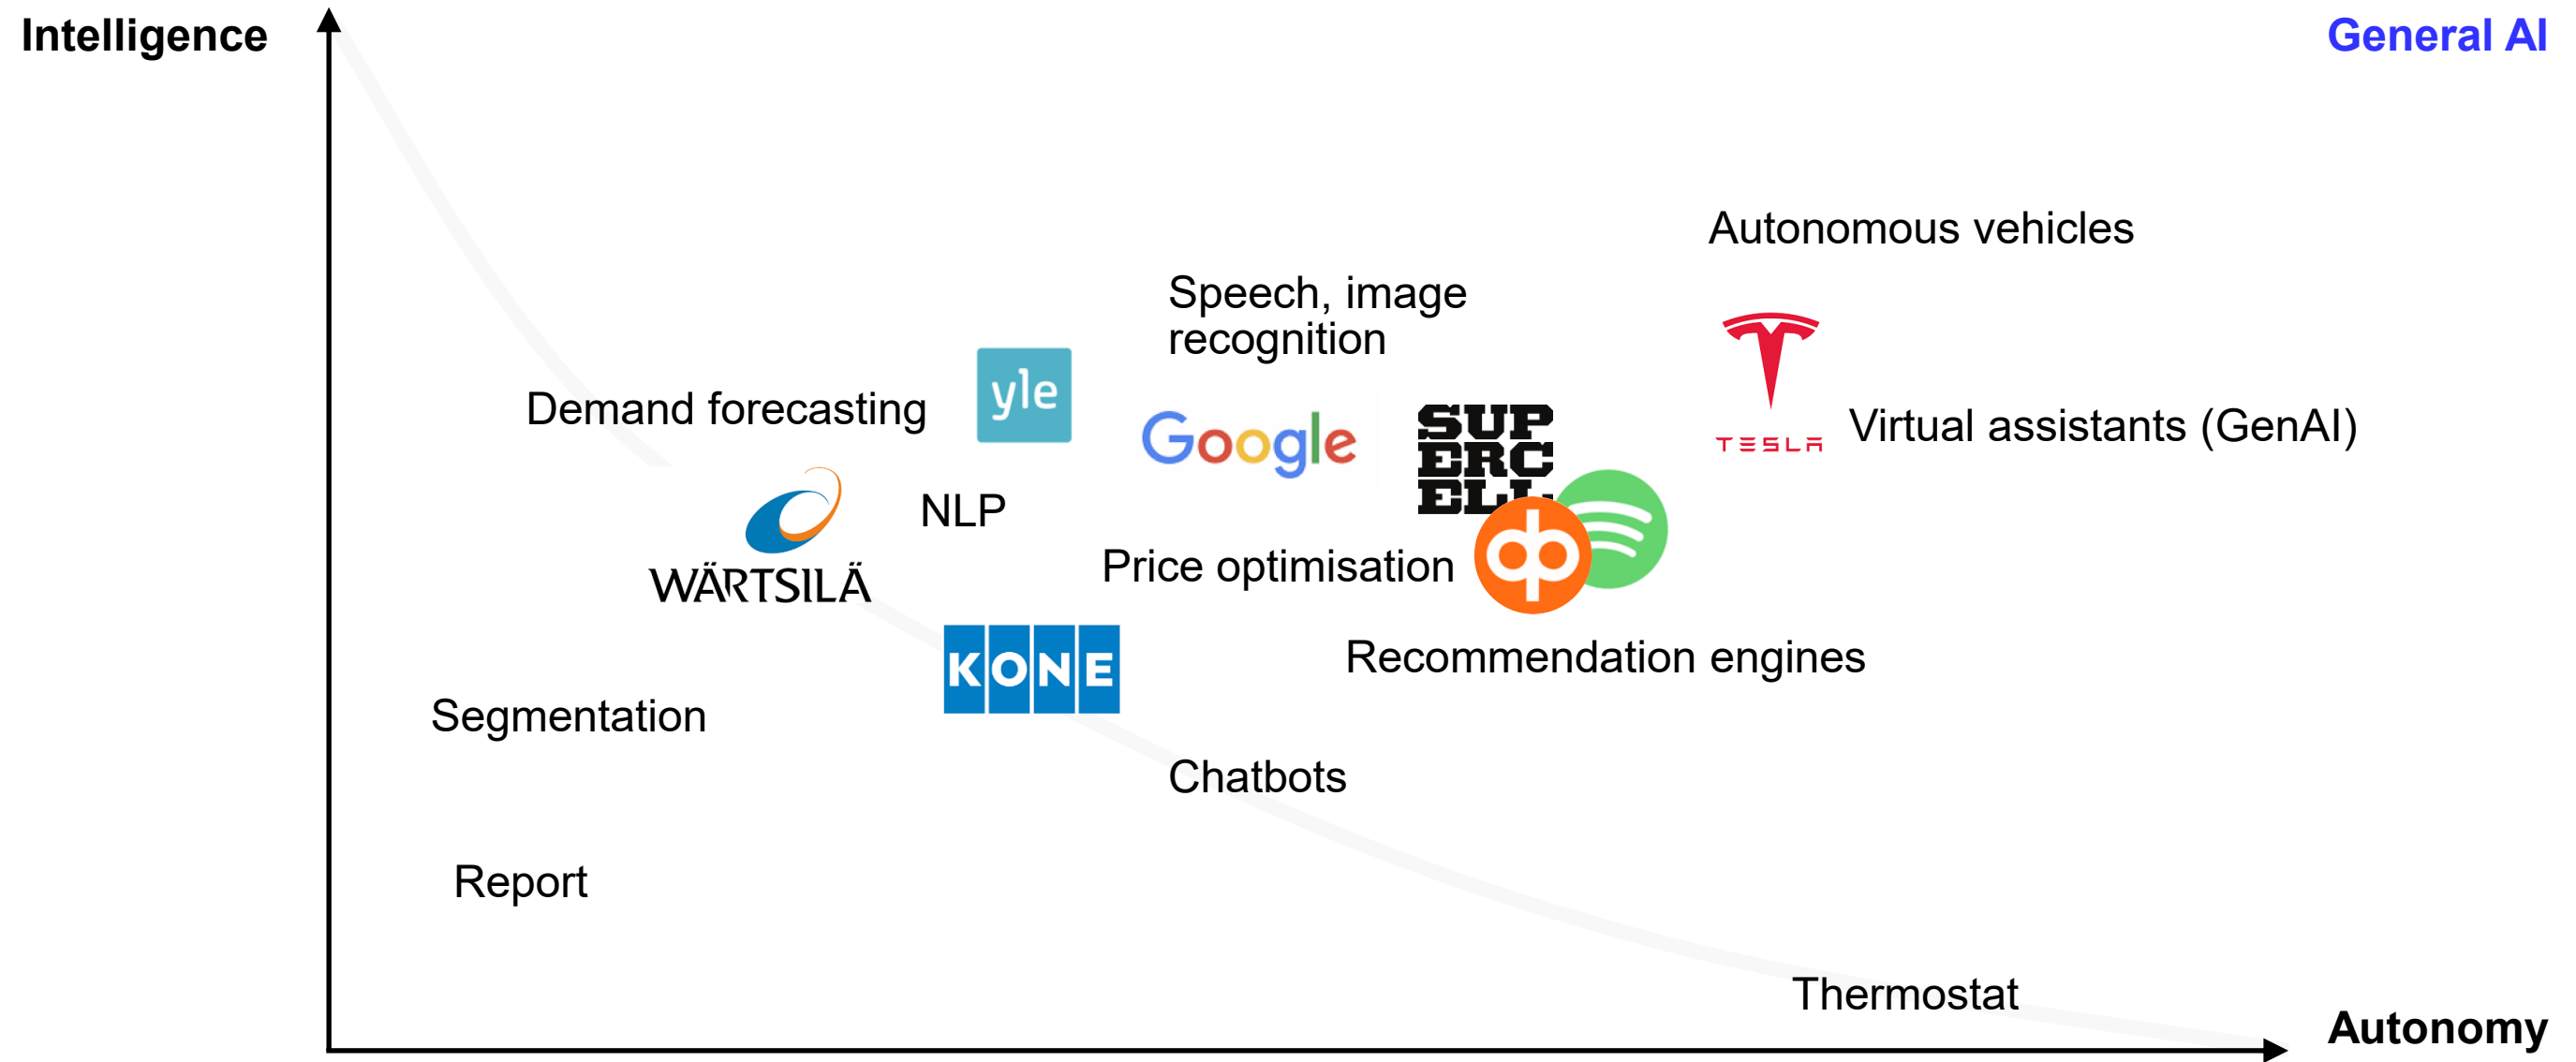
Intelligence

General AI

Autonomous vehicles

Speech, image recognition

Demand forecasting

yle

Google

SUP ERC ELL

TESLA

Virtual assistants (GenAI)

NLP

WÄRTSILÄ

Price optimisation

KONE

Recommendation engines

Segmentation

Chatbots

Report

Thermostat

Autonomy